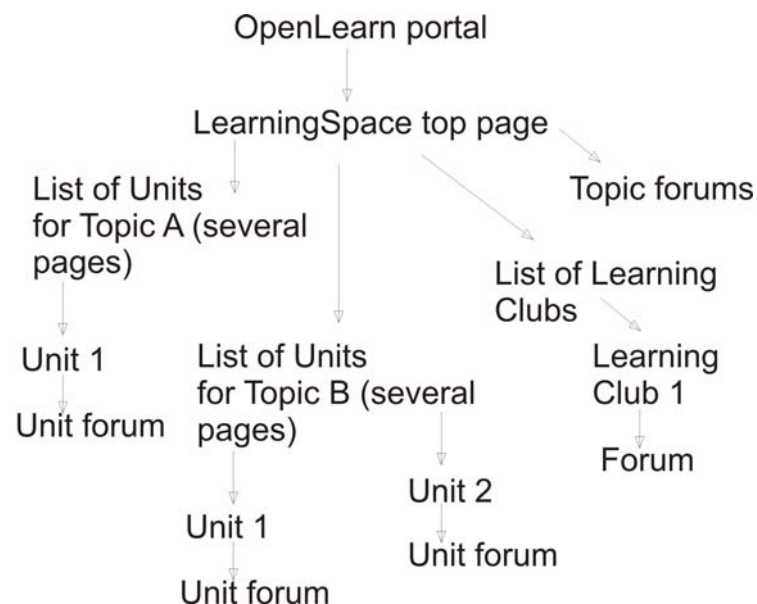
OpenLearn portal

LearningSpace top page

List of Units for Topic A (several pages)

Topic forums

List of Learning Clubs

Unit 1

Unit forum

List of Units for Topic B (several pages)

Learning Club 1

Forum

Unit 2

Unit forum

Unit 1

Unit forum